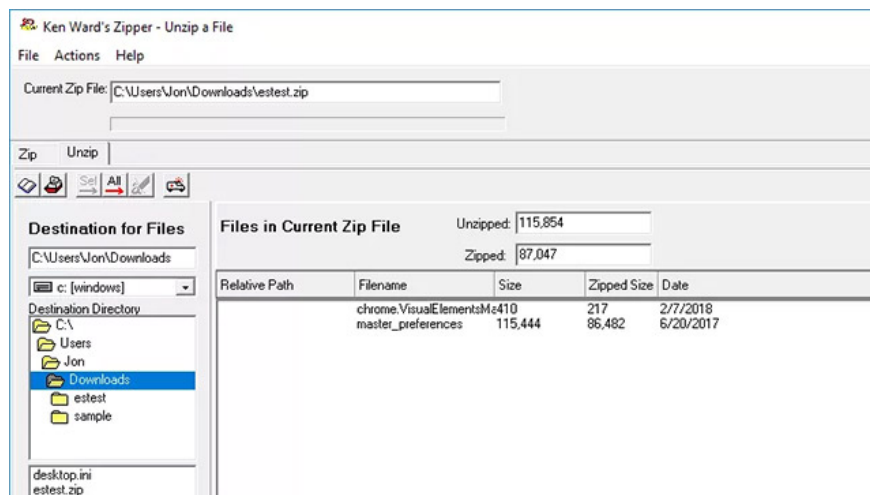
Ken Ward's Zipper - Unzip a File

File Actions Help

Current Zip File: C:\Users\Jon\Downloads\estest.zip

Zip Unzip

Sel All

Destination for Files

C:\Users\Jon\Downloads

c: [windows]

Destination Directory

C:\
Users
Jon
Downloads
estest
sample

desktop.ini
estest.zip

Files in Current Zip File

Unzipped: 115,854

Zipped: 87,047

| Relative Path | Filename | Size | Zipped Size | Date |
|---|---|---|---|---|
| | chrome.VisualElementsMa | 410 | 217 | 2/7/2018 |
| | master_preferences | 115,444 | 86,482 | 6/20/2017 |